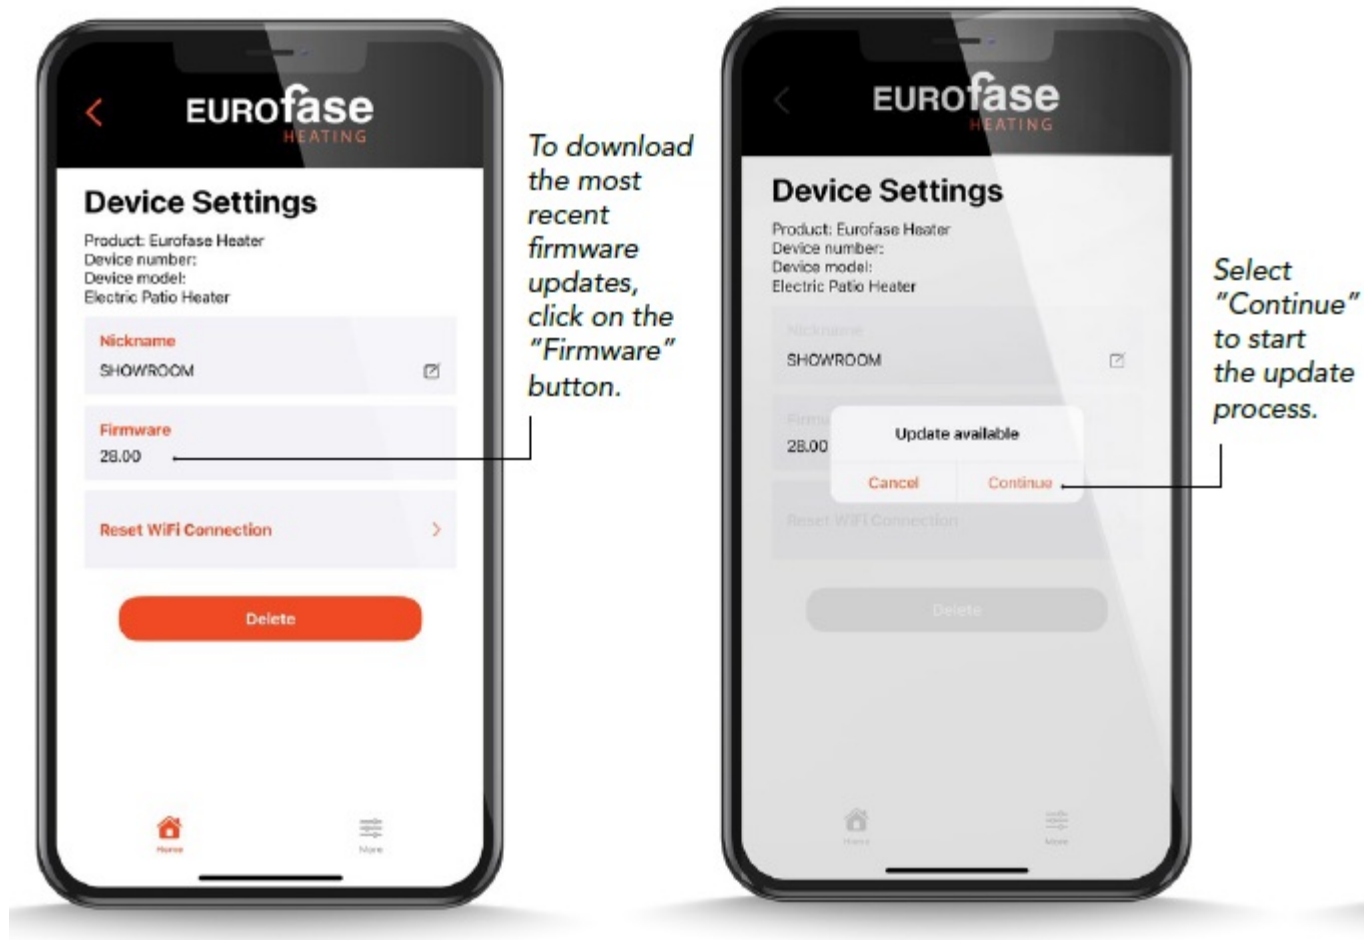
EUROfase HEATING

Device Settings

Product: Eurofase Heater
Device number:
Device model:
Electric Patio Heater

Nickname
SHOWROOM

Firmware
28.00

Reset WiFi Connection

Delete

Home

More

To download the most recent firmware updates, click on the "Firmware" button.

EUROfase HEATING

Device Settings

Product: Eurofase Heater
Device number:
Device model:
Electric Patio Heater

Nickname
SHOWROOM

Firmware
28.00

Update available

Cancel Continue

Reset WiFi Connection

Delete

Home

More

Select "Continue" to start the update process.